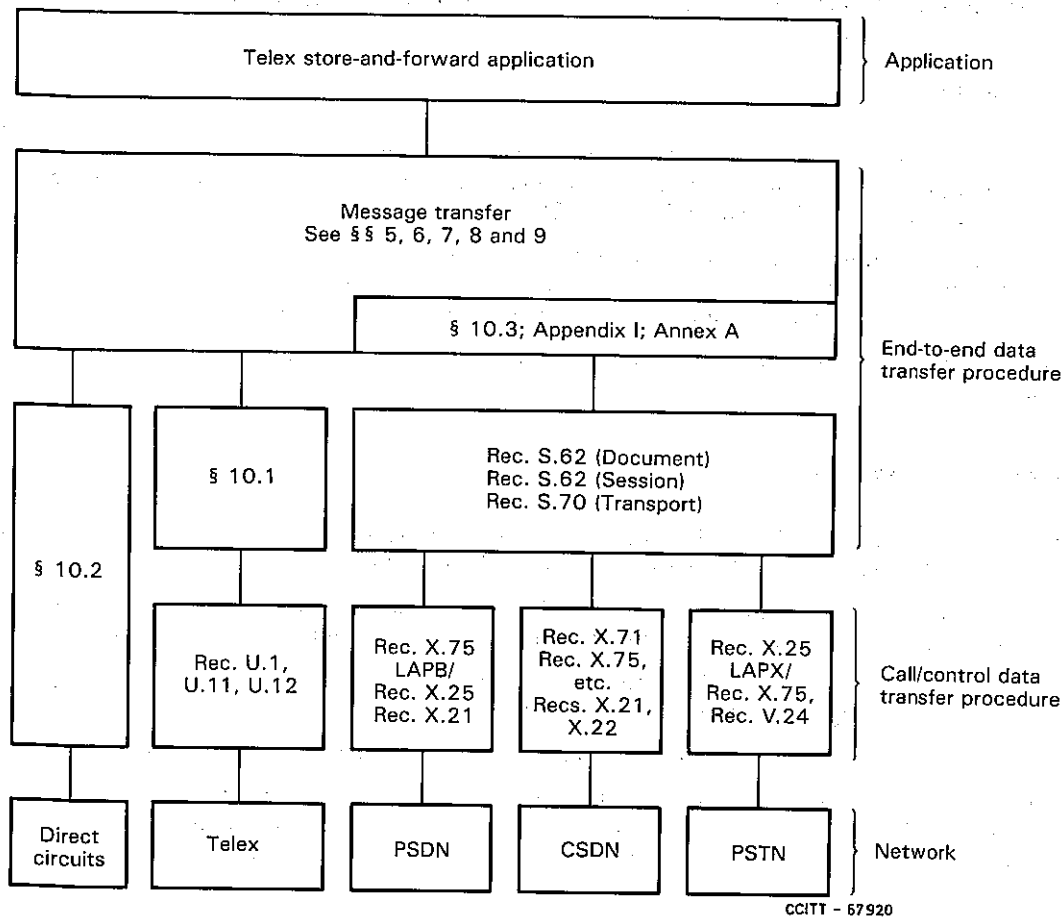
Telex store-and-forward application

Application

Message transfer
See §§ 5, 6, 7, 8 and 9

§ 10.3; Appendix I; Annex A

End-to-end data transfer procedure

§ 10.2

§ 10.1

Rec. S.62 (Document)
Rec. S.62 (Session)
Rec. S.70 (Transport)

Rec. U.1, U.11, U.12

Rec. X.75 LAPB/ Rec. X.25 Rec. X.21

Rec. X.71 Rec. X.75, etc. Recs. X.21, X.22

Rec. X.25 LAPX/ Rec. X.75, Rec. V.24

Call/control data transfer procedure

Direct circuits

Telex

PSDN

CSDN

PSTN

Network

CCITT - 67920